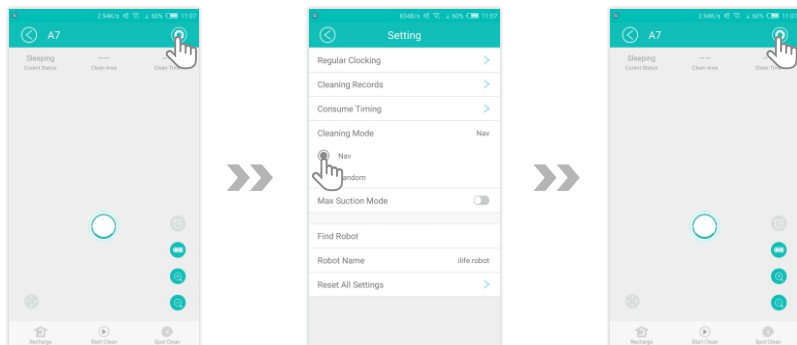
2.94K/s 60% 11:07
A7
Sleeping
Current Status
Clean Area
Clean Time
Recharge
Start Clean
Spot Clean

834B/s 60% 11:07
Setting
Regular Clocking
Cleaning Records
Consume Timing
Cleaning Mode Nav
Nav
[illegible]andom
Max Suction Mode
Find Robot
Robot Name ilife robot
Reset All Settings

2.94K/s 60% 11:07
A7
Sleeping
Current Status
Clean Area
Recharge
Start Clean
Spot Clean